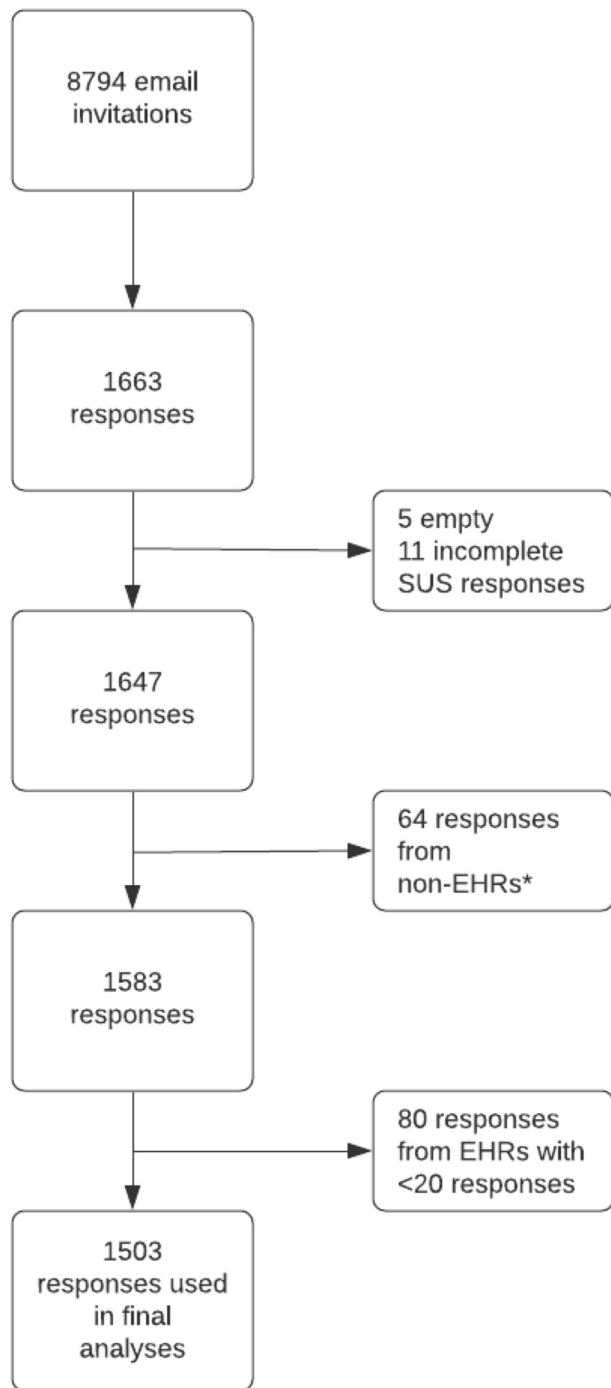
8794 email invitations

1663 responses

5 empty
11 incomplete
SUS responses

1647 responses

64 responses from non-EHRs*

1583 responses

80 responses from EHRs with <20 responses

1503 responses used in final analyses